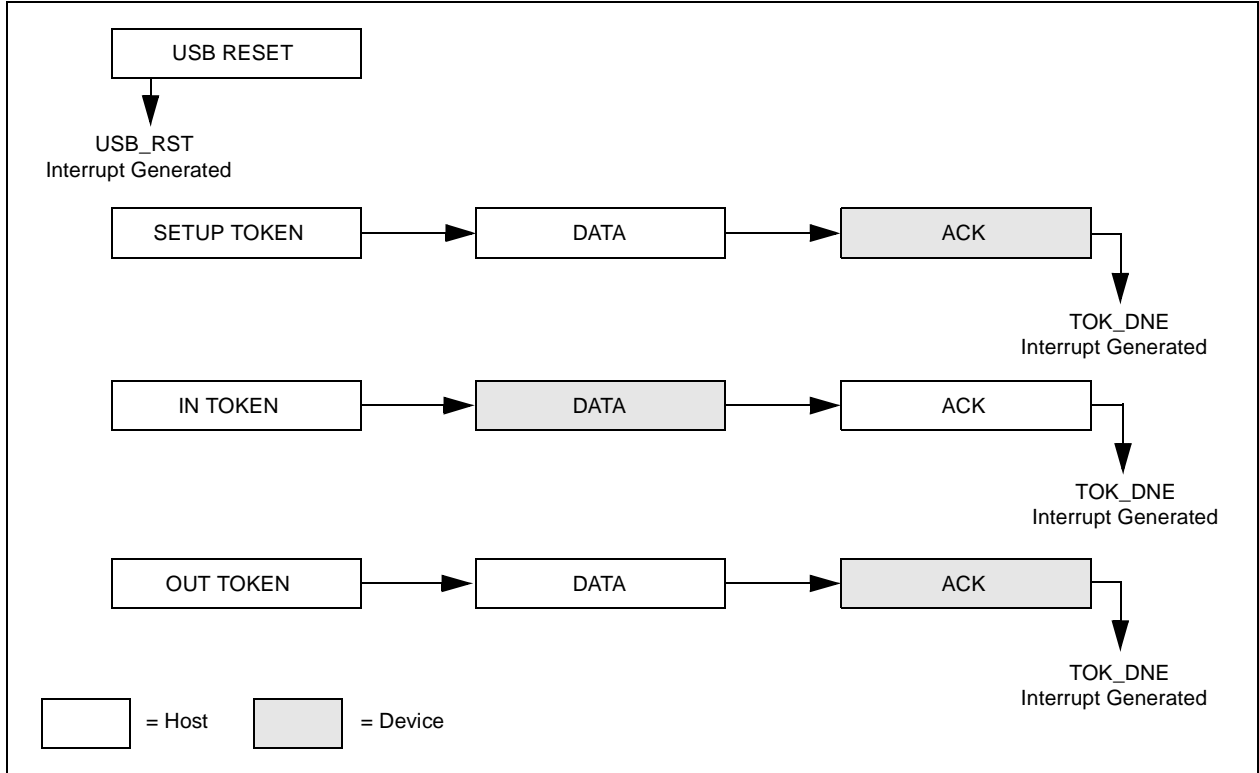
USB RESET

USB_RST
Interrupt Generated

SETUP TOKEN

DATA

ACK

TOK_DNE
Interrupt Generated

IN TOKEN

DATA

ACK

TOK_DNE
Interrupt Generated

OUT TOKEN

DATA

ACK

TOK_DNE
Interrupt Generated

= Host

= Device